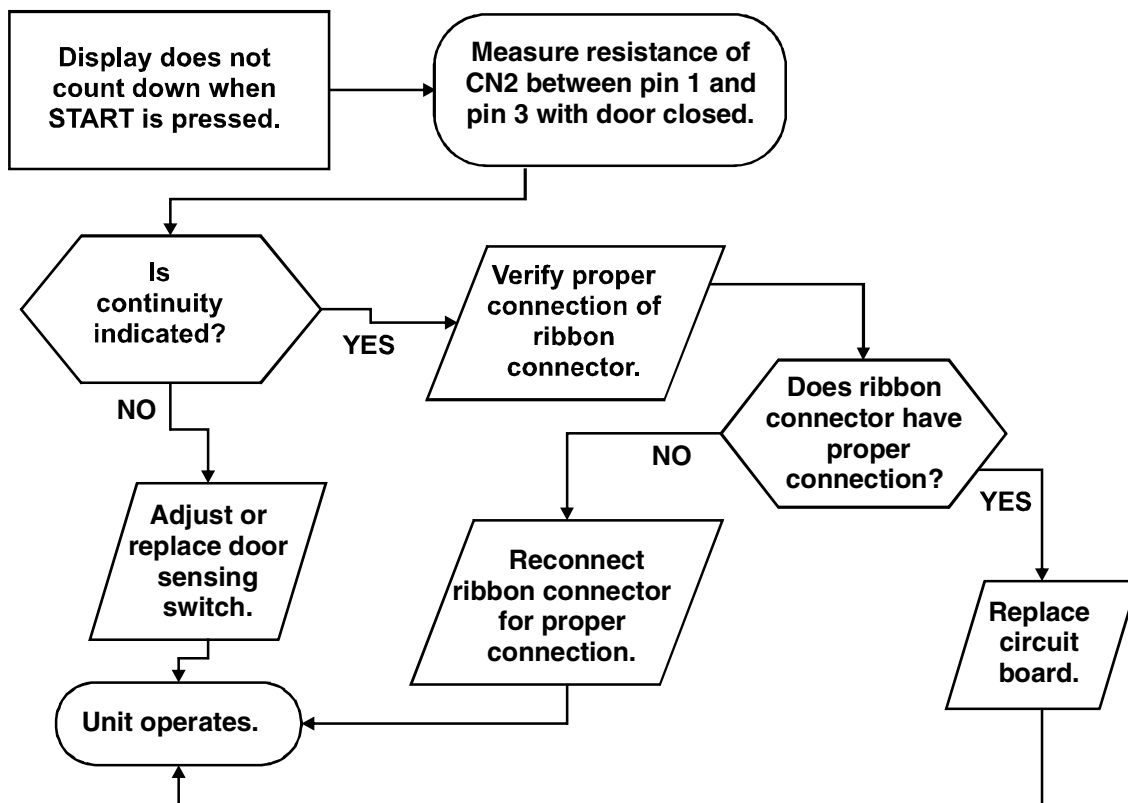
Display does not count down when START is pressed.

Measure resistance of CN2 between pin 1 and pin 3 with door closed.

Is continuity indicated?

YES

Verify proper connection of ribbon connector.

NO

Does ribbon connector have proper connection?

NO

YES

Adjust or replace door sensing switch.

Reconnect ribbon connector for proper connection.

Replace circuit board.

Unit operates.